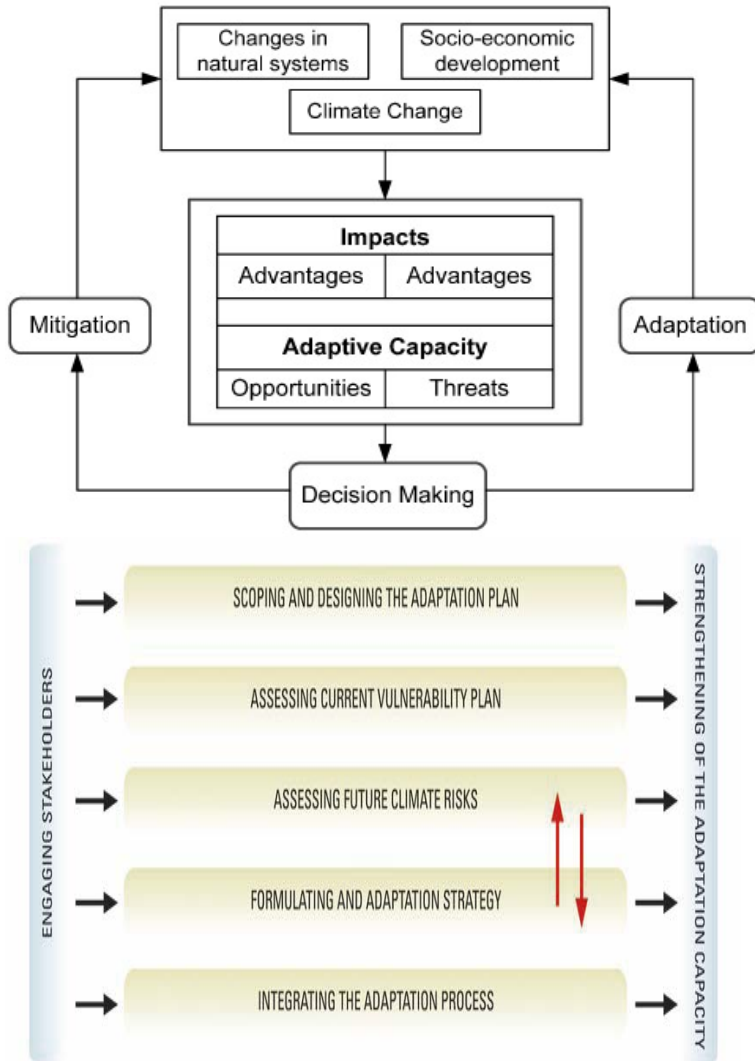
Changes in natural systems

Socio-economic development

Climate Change

Impacts

| Advantages | Advantages |
|---|---|

Adaptive Capacity

| Opportunities | Threats |
|---|---|

Mitigation

Adaptation

Decision Making

ENGAGING STAKEHOLDERS

SCOPING AND DESIGNING THE ADAPTATION PLAN

ASSESSING CURRENT VULNERABILITY PLAN

ASSESSING FUTURE CLIMATE RISKS

FORMULATING AND ADAPTATION STRATEGY

INTEGRATING THE ADAPTATION PROCESS

STRENGTHENING OF THE ADAPTATION CAPACITY